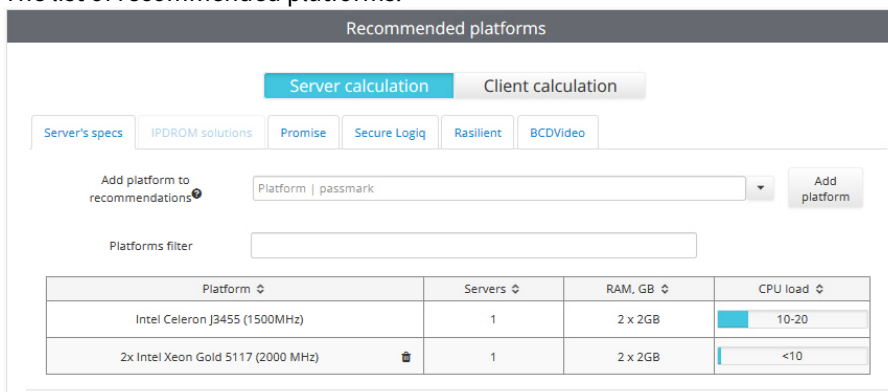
Recommended platforms

Server calculation | Client calculation

Server's specs | IPDROM solutions | Promise | Secure Logiq | Rasilient | BCDVideo

Add platform to recommendations

Platform | passmark

Add platform

Platforms filter

| Platform | Servers | RAM, GB | CPU load |
|---|---|---|---|
| Intel Celeron J3455 (1500MHz) | 1 | 2 x 2GB | 10-20 |
| 2x Intel Xeon Gold 5117 (2000 MHz) | 1 | 2 x 2GB | <10 |